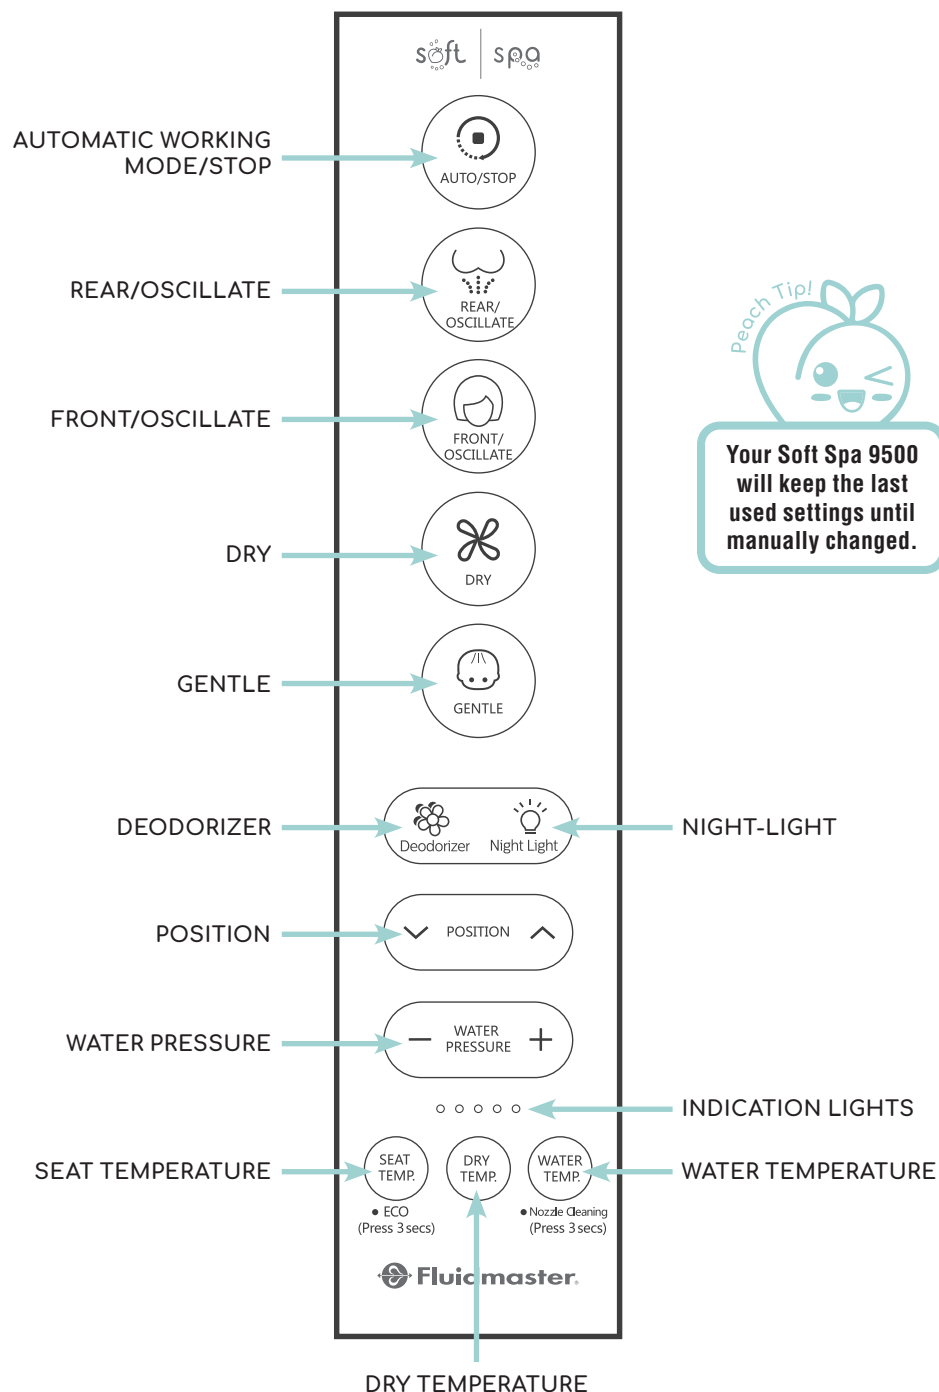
soft | spa

AUTOMATIC WORKING MODE/STOP

AUTO/STOP

REAR/OSCILLATE

REAR/ OSCILLATE

FRONT/OSCILLATE

FRONT/ OSCILLATE

DRY

DRY

GENTLE

GENTLE

DEODORIZER

Deodorizer

Night Light

NIGHT-LIGHT

POSITION

POSITION

WATER PRESSURE

WATER PRESSURE

INDICATION LIGHTS

SEAT TEMPERATURE

SEAT TEMP.

DRY TEMP.

WATER TEMP.

WATER TEMPERATURE

• ECO (Press 3 secs)

• Nozzle Cleaning (Press 3 secs)

Fluidmaster

DRY TEMPERATURE

Peach Tip!

Your Soft Spa 9500 will keep the last used settings until manually changed.